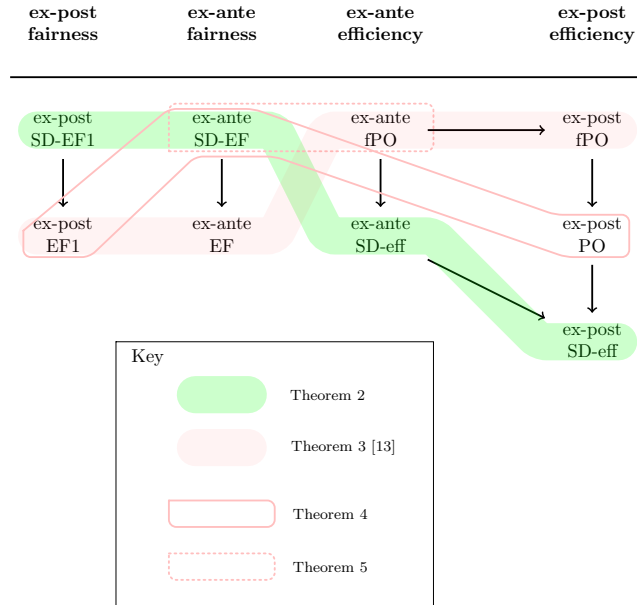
ex-post fairness

ex-ante fairness

ex-ante efficiency

ex-post efficiency

ex-post SD-EF1

ex-ante SD-EF

ex-ante fPO

ex-post fPO

ex-post EF1

ex-ante EF

ex-ante SD-eff

ex-post PO

ex-post SD-eff

Key

Theorem 2

Theorem 3 [13]

Theorem 4

Theorem 5